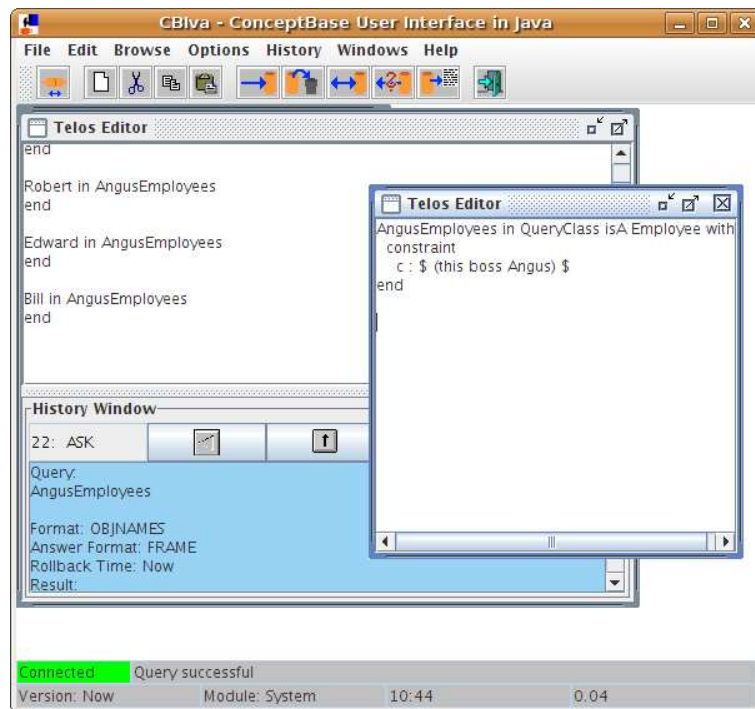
CBIva - ConceptBase User Interface in Java

File Edit Browse Options History Windows Help

Telos Editor

end

Robert in AngusEmployees
end

Edward in AngusEmployees
end

Bill in AngusEmployees
end

History Window

22: ASK

Query:
AngusEmployees

Format: OBJNAMES
Answer Format: FRAME
Rollback Time: Now
Result:

Telos Editor

AngusEmployees in QueryClass isA Employee with
constraint
c : \$ (this boss Angus) \$
end

Connected Query successful

Version: Now Module: System 10:44 0.04